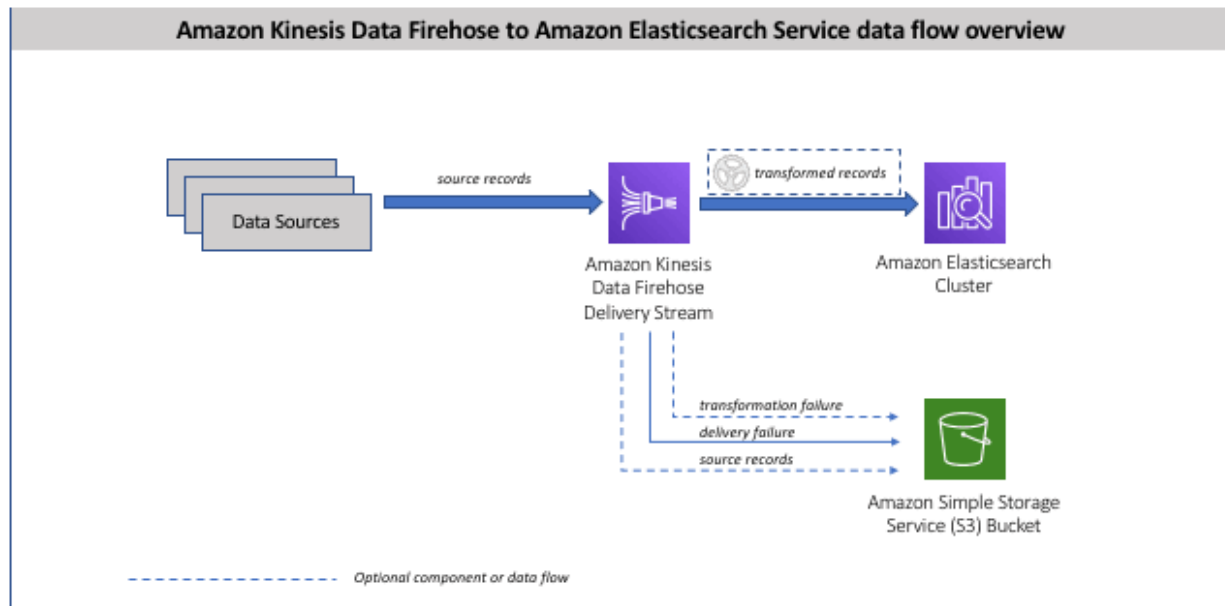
Amazon Kinesis Data Firehose to Amazon Elasticsearch Service data flow overview

Data Sources

source records

Amazon Kinesis Data Firehose Delivery Stream

transformed records

Amazon Elasticsearch Cluster

transformation failure

delivery failure

source records

Amazon Simple Storage Service (S3) Bucket

Optional component or data flow